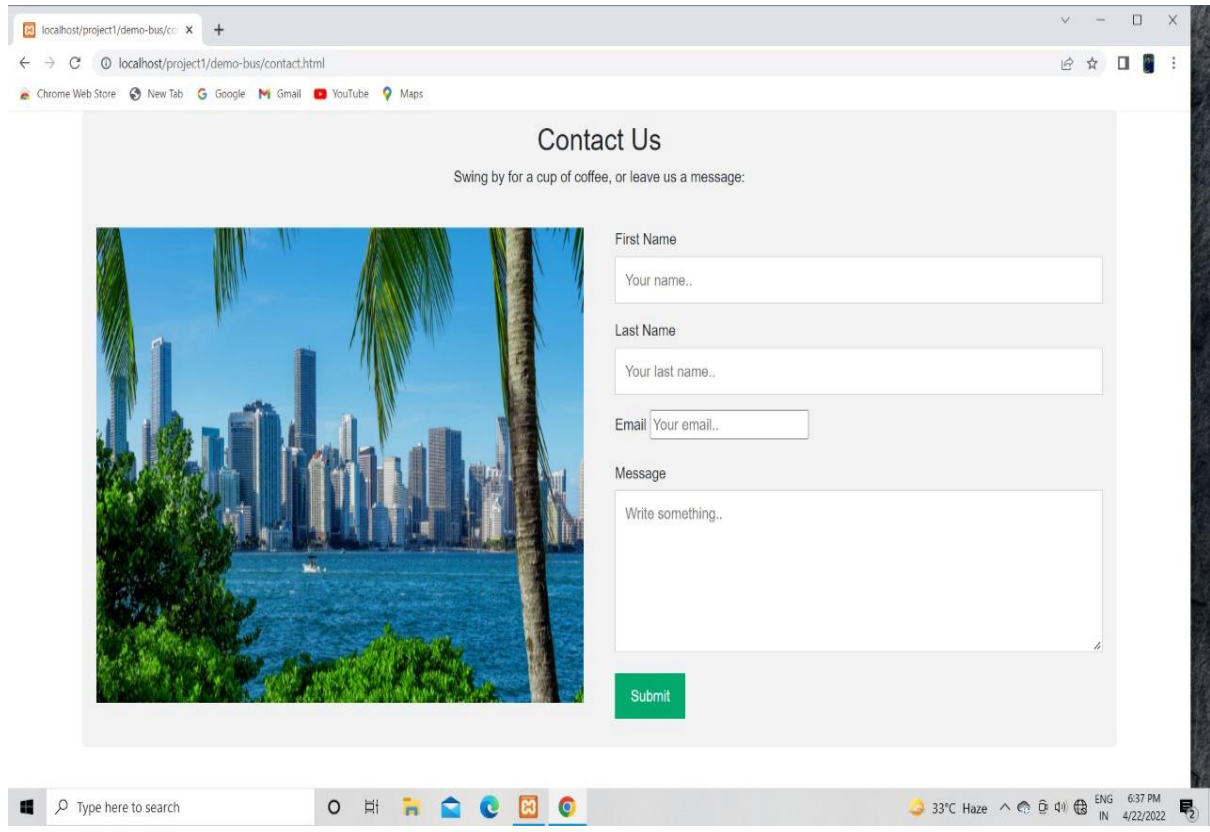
localhost/project1/demo-bus/co ×
+
localhost/project1/demo-bus/contact.html
Chrome Web Store New Tab Google Gmail YouTube Maps

Contact Us

Swing by for a cup of coffee, or leave us a message:

First Name
Your name..
Last Name
Your last name..
Email Your email..
Message
Write something..
Submit

Type here to search
33°C Haze ENG IN 6:37 PM 4/22/2022